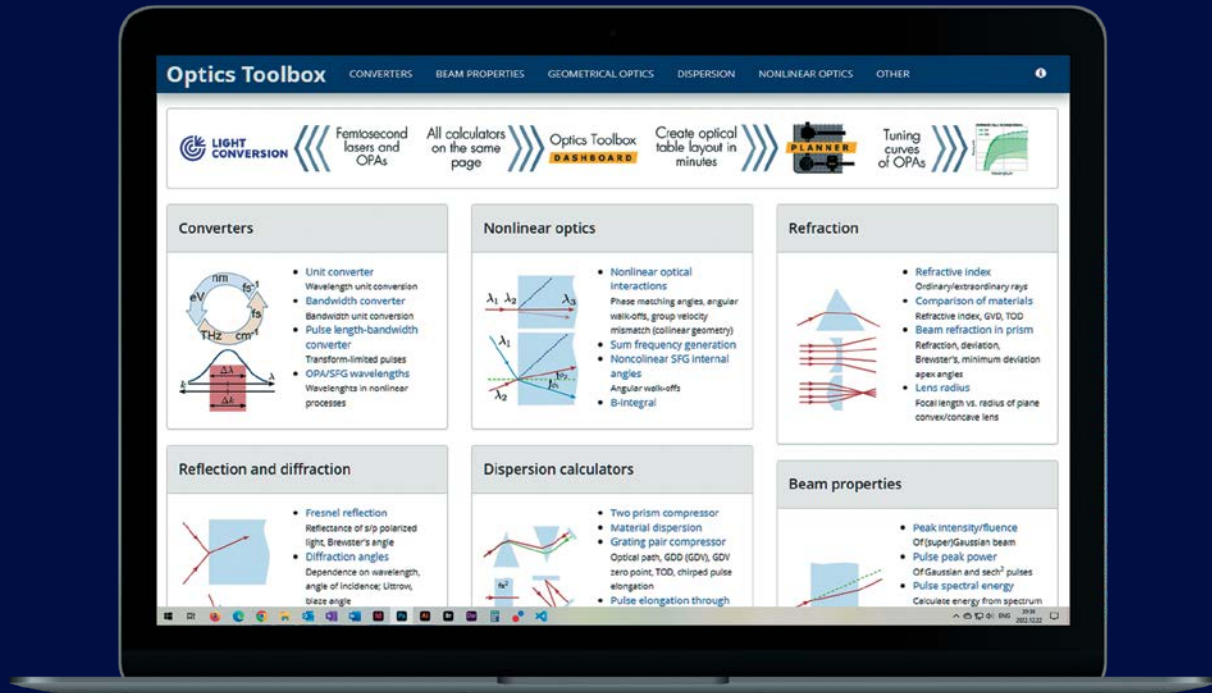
Optics Toolbox CONVERTERS BEAM PROPERTIES GEOMETRICAL OPTICS DISPERSION NONLINEAR OPTICS OTHER

LIGHT CONVERSION Femtosecond lasers and OPAs All calculators on the same page Optics Toolbox DASHBOARD Create optical table layout in minutes PLANNER Tuning curves of OPAs

Converters

nm fs⁻¹ eV fs THz cm⁻¹ Δλ λ Δk k

- Unit converter
Wavelength unit conversion
- Bandwidth converter
Bandwidth unit conversion
- Pulse length-bandwidth converter
Transform-limited pulses
- OPA/SFG wavelengths
Wavelenghts in nonlinear processes

Nonlinear optics

$\lambda_1$ $\lambda_2$ $\lambda_3$ $\lambda_1$ $\lambda_2$

- Nonlinear optical interactions
Phase matching angles, angular walk-offs, group velocity mismatch (colinear geometry)
- Sum frequency generation
- Noncolinear SFG internal angles
Angular walk-offs
- B-integral

Refraction

- Refractive index
Ordinary/extraordinary rays
- Comparison of materials
Refractive index, GVD, TOD
- Beam refraction in prism
Refraction, deviation, Brewster's, minimum deviation apex angles
- Lens radius
Focal length vs. radius of plane convex/concave lens

Reflection and diffraction

- Fresnel reflection
Reflectance of s/p polarized light, Brewster's angle
- Diffraction angles
Dependence on wavelength, angle of incidence; Littrow, blaze angle

Dispersion calculators

fs²

- Two prism compressor
- Material dispersion
- Grating pair compressor
Optical path, GDD (GDV), GDV zero point, TOD, chirped pulse elongation
- Pulse elongation through

Beam properties

- Peak intensity/fluence
Of (super)Gaussian beam
- Pulse peak power
Of Gaussian and sech² pulses
- Pulse spectral energy
Calculate energy from spectrum

ENG 2022.12.22